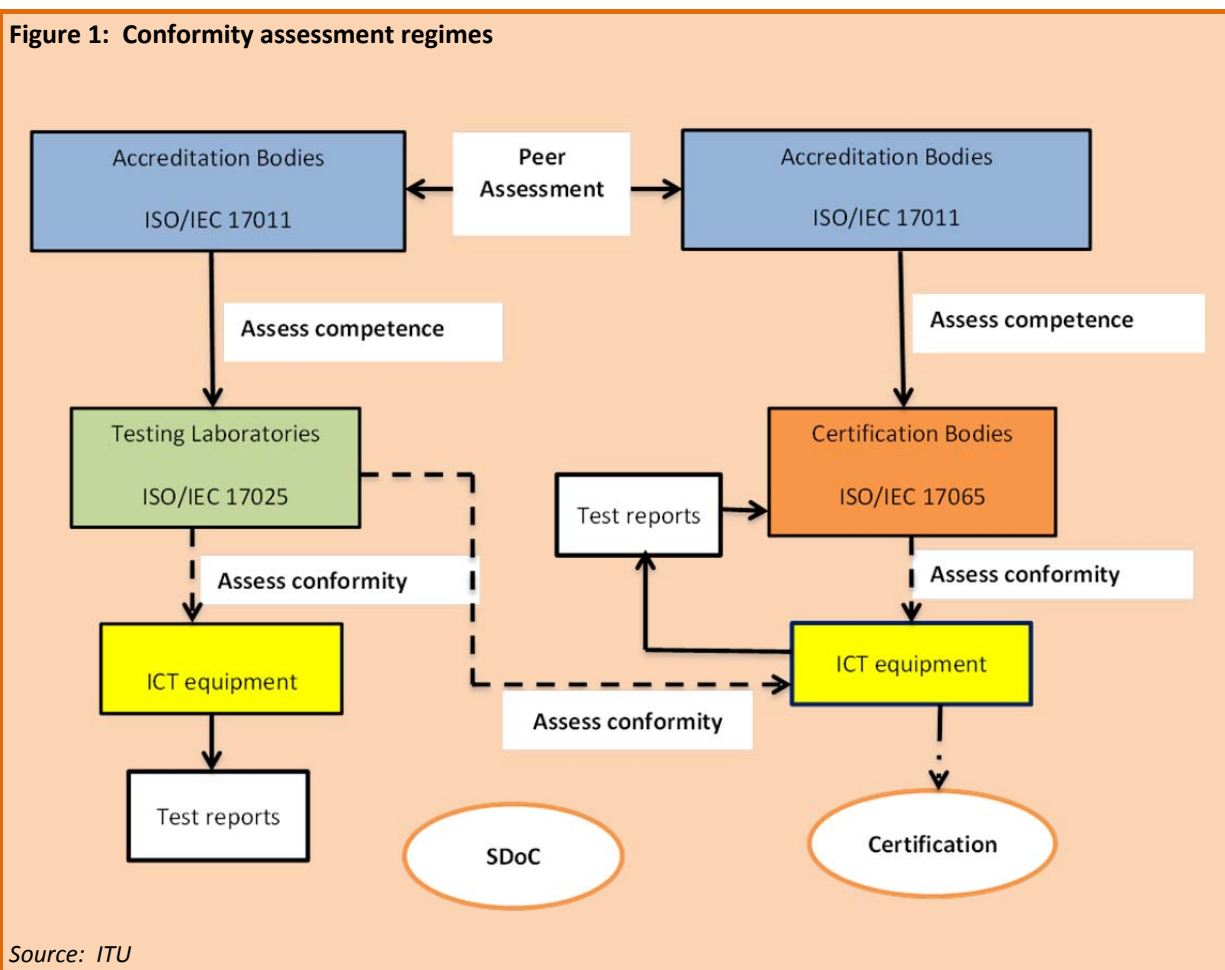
Figure 1: Conformity assessment regimes

Accreditation Bodies

ISO/IEC 17011

Peer Assessment

Accreditation Bodies

ISO/IEC 17011

Assess competence

Assess competence

Testing Laboratories

ISO/IEC 17025

Certification Bodies

ISO/IEC 17065

Test reports

Assess conformity

Assess conformity

ICT equipment

ICT equipment

Assess conformity

Test reports

SDoC

Certification

Source: ITU